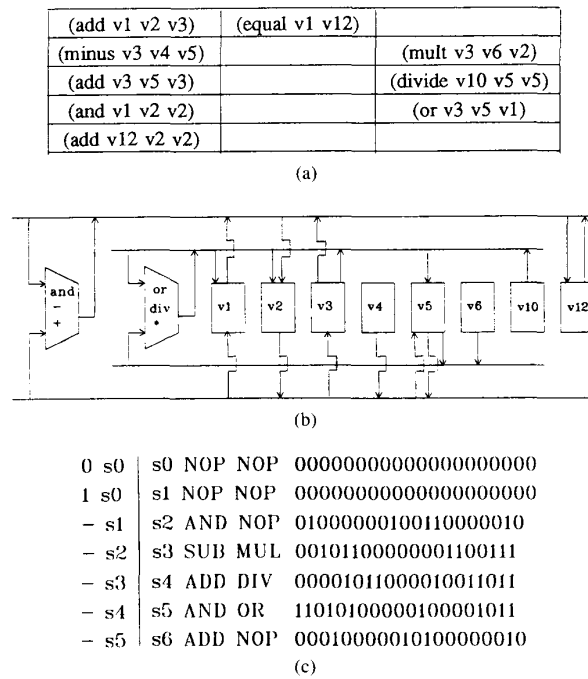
| (add v1 v2 v3) | (equal v1 v12) | |
|---|---|---|
| (minus v3 v4 v5) | | (mult v3 v6 v2) |
| (add v3 v5 v3) | | (divide v10 v5 v5) |
| (and v1 v2 v2) | | (or v3 v5 v1) |
| (add v12 v2 v2) | | |

(a)

and
-
+

or
div
*

v1 v2 v3 v4 v5 v6 v10 v12

(b)

| | |
|---|---|
| 0 s0 | s0 NOP NOP 0000000000000000000 |
| 1 s0 | s1 NOP NOP 0000000000000000000 |
| – s1 | s2 AND NOP 0100000100110000010 |
| – s2 | s3 SUB MUL 0010110000001100111 |
| – s3 | s4 ADD DIV 0000101100001001101 1 |
| – s4 | s5 AND OR 1101010000010000101 1 |
| – s5 | s6 ADD NOP 0001000001010000001 0 |

(c)